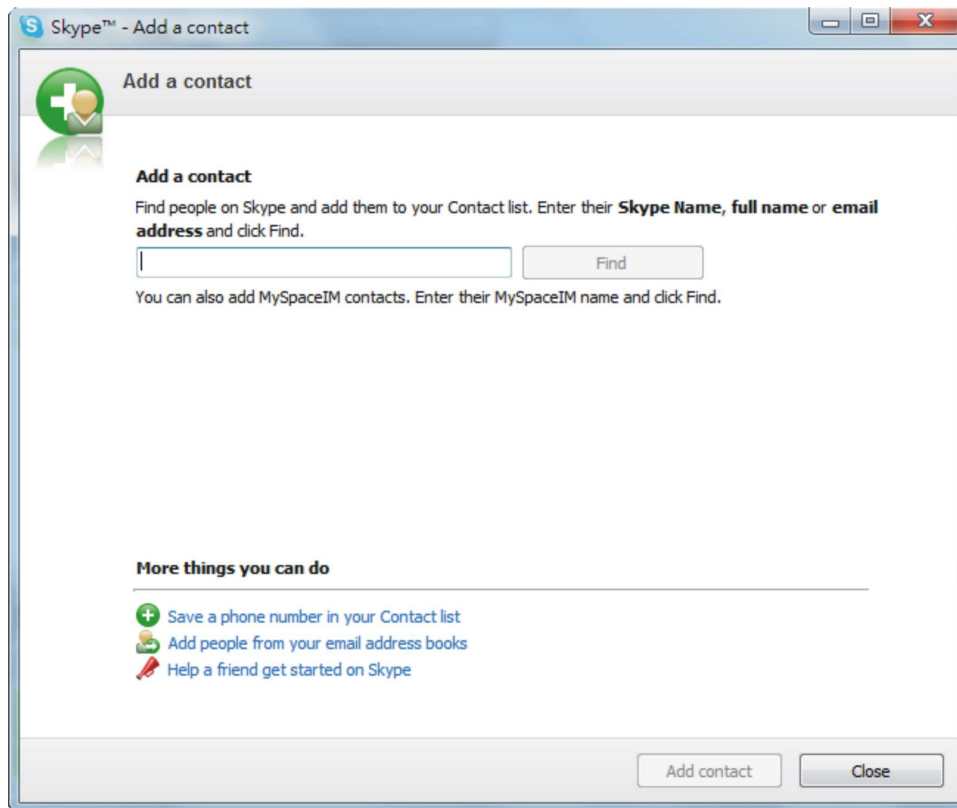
Skype™ - Add a contact

Add a contact

Add a contact

Find people on Skype and add them to your Contact list. Enter their **Skype Name**, **full name** or **email address** and click Find.

Find

You can also add MySpaceIM contacts. Enter their MySpaceIM name and click Find.

More things you can do

Save a phone number in your Contact list
Add people from your email address books
Help a friend get started on Skype

Add contact
Close